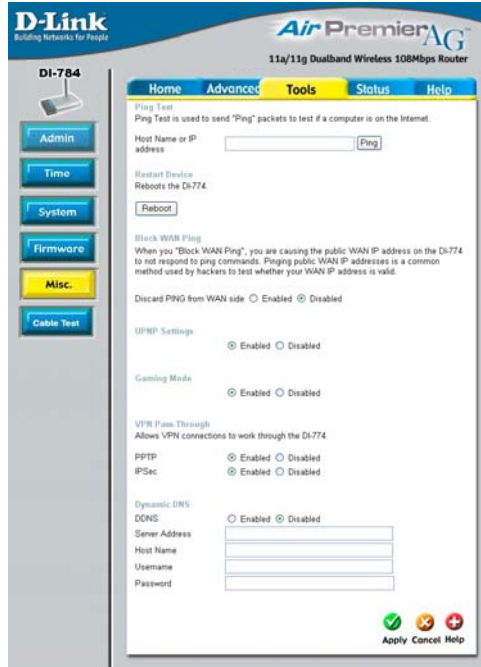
D-Link
Building Networks for People

Air PremierAG
11a/11g Dualband Wireless 108Mbps Router

DI-784

Admin
Time
System
Firmware
Misc.
Cable Test

Home Advanced Tools Status Help

Ping Test
Ping Test is used to send "Ping" packets to test if a computer is on the Internet.

Host Name or IP address [Ping]

Restart Device
Reboots the DI-774.

Reboot

Block WAN Ping
When you "Block WAN Ping", you are causing the public WAN IP address on the DI-774 to not respond to ping commands. Pinging public WAN IP addresses is a common method used by hackers to test whether your WAN IP address is valid.

Discard PING from WAN side ○ Enabled ⦿ Disabled

UPNP Settings
⦿ Enabled ○ Disabled

Gaming Mode
⦿ Enabled ○ Disabled

VPN Pass-Through
Allows VPN connections to work through the DI-774.

PPTP ⦿ Enabled ○ Disabled
IPSec ⦿ Enabled ○ Disabled

Dynamic DNS
DDNS ○ Enabled ⦿ Disabled
Server Address
Host Name
Username
Password

Apply Cancel Help